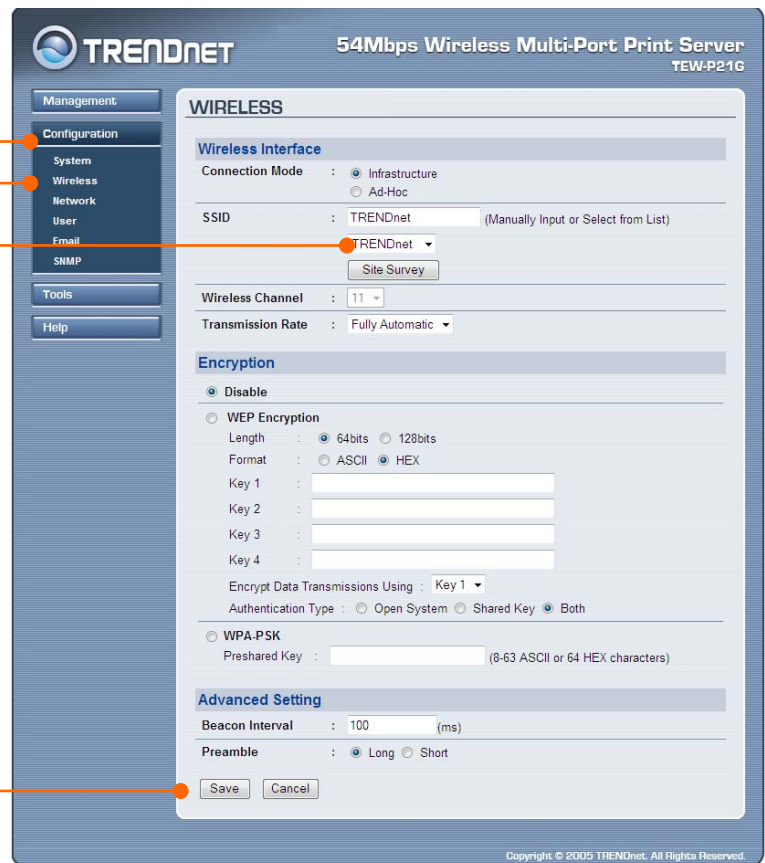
TRENDNET

54Mbps Wireless Multi-Port Print Server
TEW-P21G

Management
Configuration
System
Wireless
Network
User
Email
SNMP
Tools
Help

WIRELESS

Wireless Interface

| | | |
|---|---|---|
| Connection Mode | : | Infrastructure<br>Ad-Hoc |
| SSID | : | TRENDnet (Manually Input or Select from List)<br>TRENDnet<br>Site Survey |
| Wireless Channel | : | 11 |
| Transmission Rate | : | Fully Automatic |

Encryption

Disable

WEP Encryption

| | | |
|---|---|---|
| Length | : | 64bits 128bits |
| Format | : | ASCII HEX |
| Key 1 | : | |
| Key 2 | : | |
| Key 3 | : | |
| Key 4 | : | |

Encrypt Data Transmissions Using : Key 1

Authentication Type : Open System Shared Key Both

WPA-PSK

Preshared Key : (8-63 ASCII or 64 HEX characters)

Advanced Setting

| | | |
|---|---|---|
| Beacon Interval | : | 100 (ms) |
| Preamble | : | Long Short |

Save Cancel

Copyright © 2005 TRENDnet. All Rights Reserved.